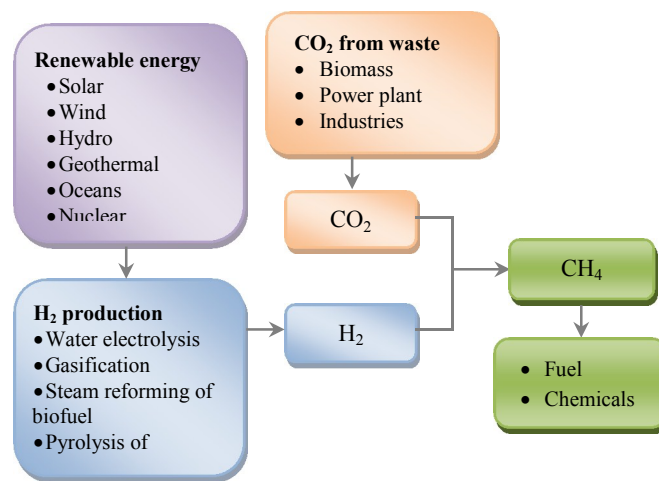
Renewable energy
- Solar
- Wind
- Hydro
- Geothermal
- Oceans
- Nuclear

$CO_2$ from waste
- Biomass
- Power plant
- Industries

$CO_2$

$CH_4$

$H_2$ production
- Water electrolysis
- Gasification
- Steam reforming of biofuel
- Pyrolysis of

$H_2$

- Fuel
- Chemicals